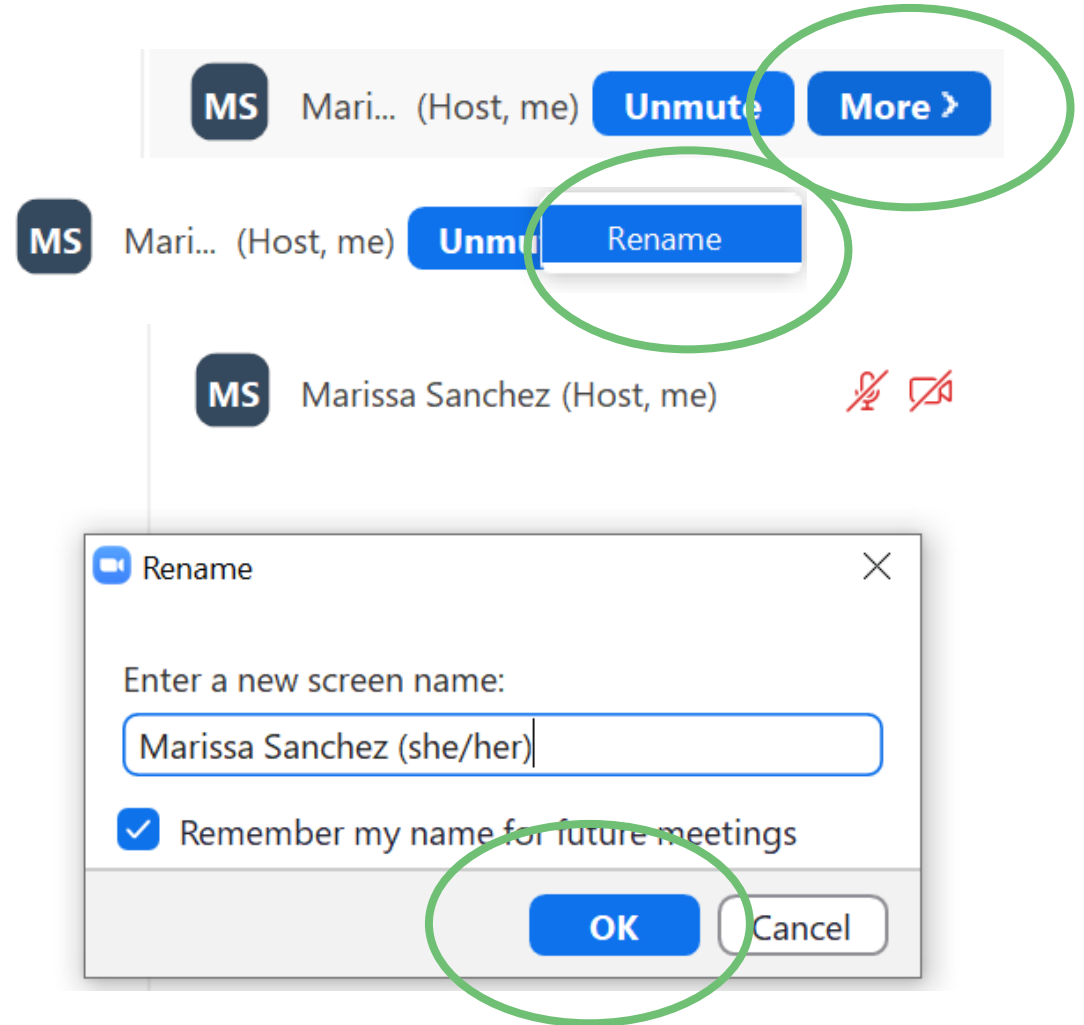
MS Mari... (Host, me) Unmute More ›

MS Mari... (Host, me) Unmu Rename

MS Marissa Sanchez (Host, me)

Rename

Enter a new screen name:

Marissa Sanchez (she/her)

Remember my name for future meetings

OK Cancel